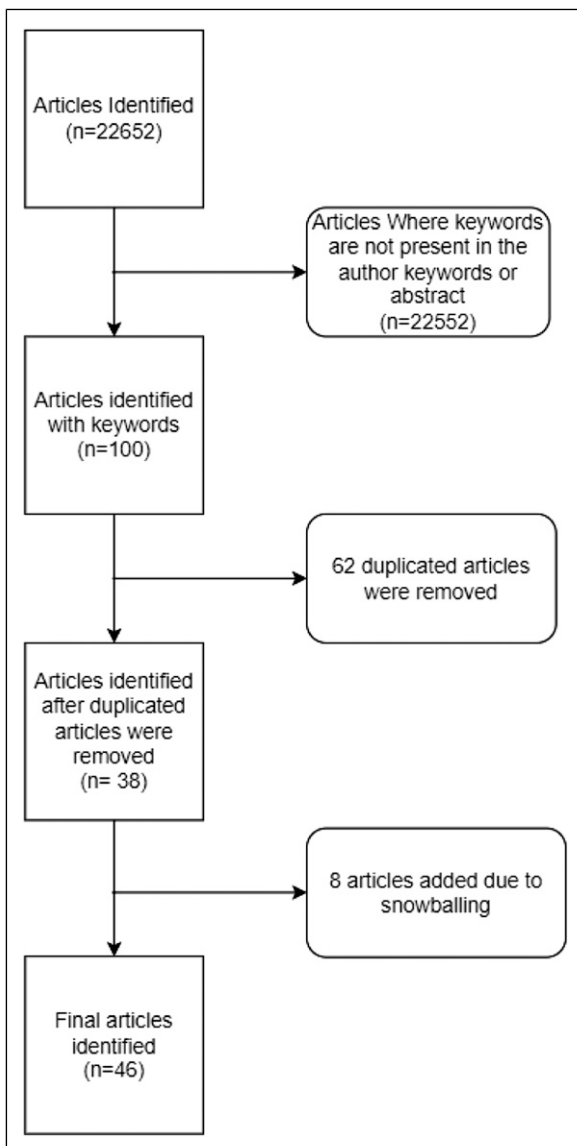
Articles Identified (n=22652)

Articles Where keywords are not present in the author keywords or abstract (n=22552)

Articles identified with keywords (n=100)

62 duplicated articles were removed

Articles identified after duplicated articles were removed (n= 38)

8 articles added due to snowballing

Final articles identified (n=46)